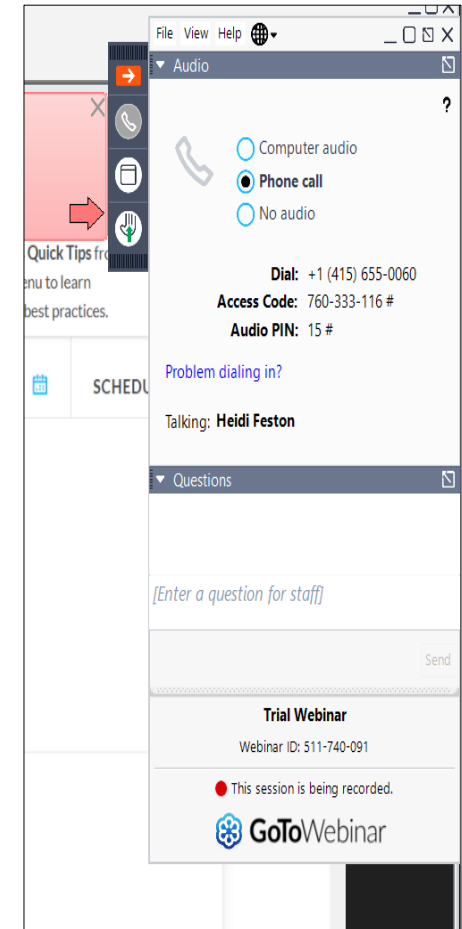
File View Help

Audio

?

Computer audio
Phone call
No audio

Dial: +1 (415) 655-0060
Access Code: 760-333-116 #
Audio PIN: 15 #

Problem dialing in?

Talking: Heidi Feston

Questions

[Enter a question for staff]

Send

Trial Webinar

Webinar ID: 511-740-091

This session is being recorded.

GoToWebinar

Quick Tips fro
enu to learn
best practices.

SCHEDU